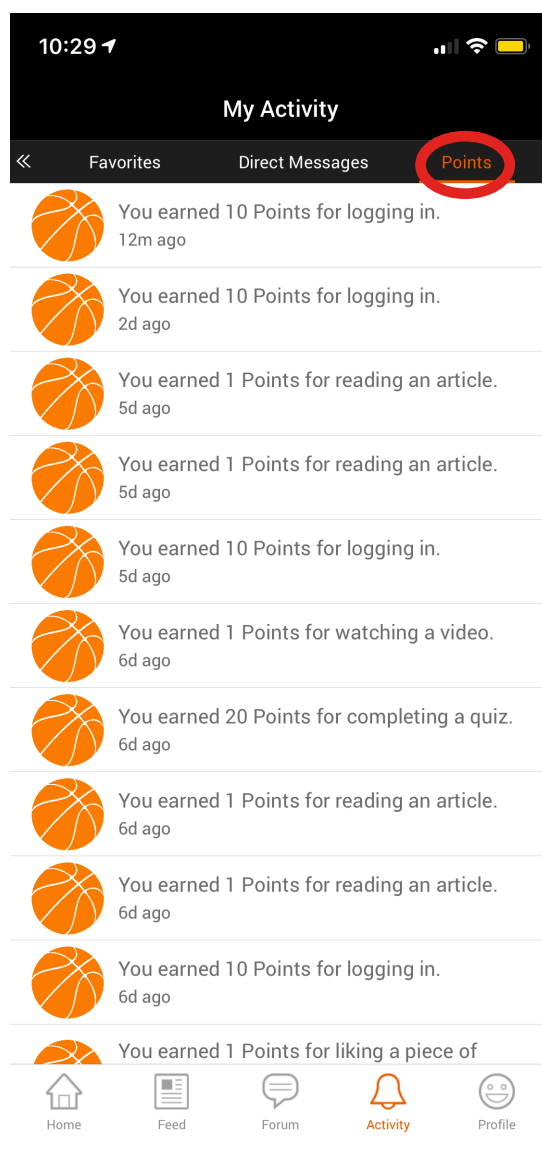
10:29

My Activity

«
Favorites
Direct Messages
Points

You earned 10 Points for logging in.
12m ago

You earned 10 Points for logging in.
2d ago

You earned 1 Points for reading an article.
5d ago

You earned 1 Points for reading an article.
5d ago

You earned 10 Points for logging in.
5d ago

You earned 1 Points for watching a video.
6d ago

You earned 20 Points for completing a quiz.
6d ago

You earned 1 Points for reading an article.
6d ago

You earned 1 Points for reading an article.
6d ago

You earned 10 Points for logging in.
6d ago

You earned 1 Points for liking a piece of

Home
Feed
Forum
Activity
Profile